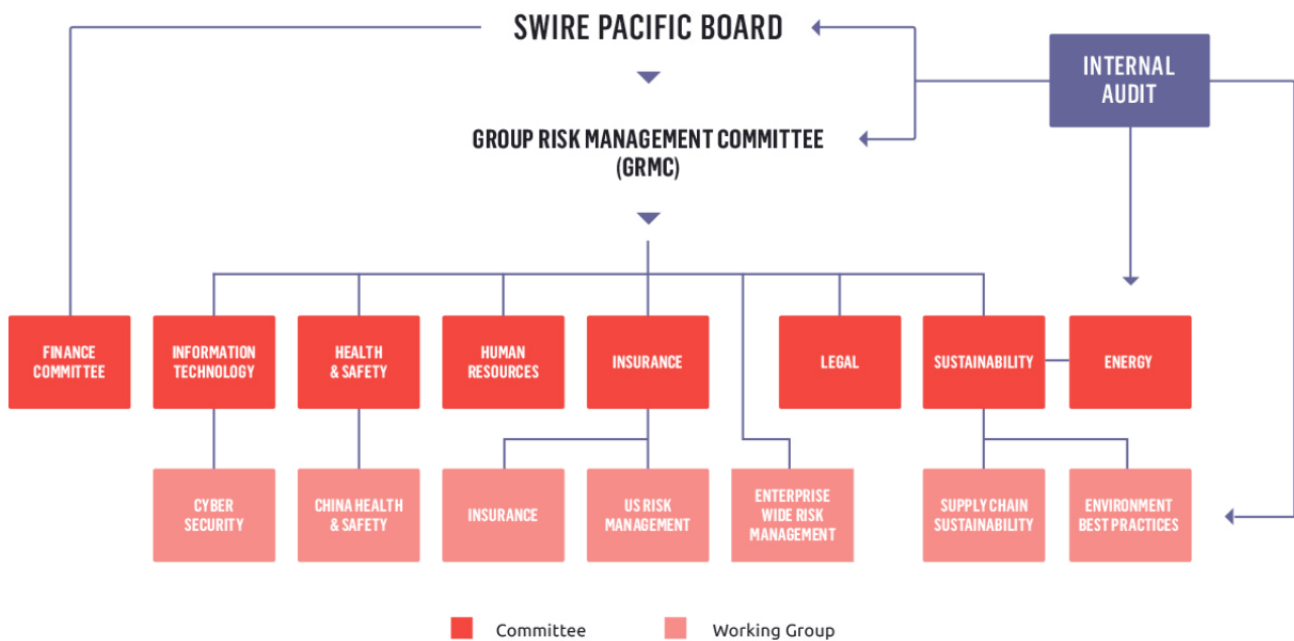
SWIRE PACIFIC BOARD

INTERNAL AUDIT

GROUP RISK MANAGEMENT COMMITTEE (GRMC)

FINANCE COMMITTEE

INFORMATION TECHNOLOGY

HEALTH & SAFETY

HUMAN RESOURCES

INSURANCE

LEGAL

SUSTAINABILITY

ENERGY

CYBER SECURITY

CHINA HEALTH & SAFETY

INSURANCE

US RISK MANAGEMENT

ENTERPRISE WIDE RISK MANAGEMENT

SUPPLY CHAIN SUSTAINABILITY

ENVIRONMENT BEST PRACTICES

Committee

Working Group